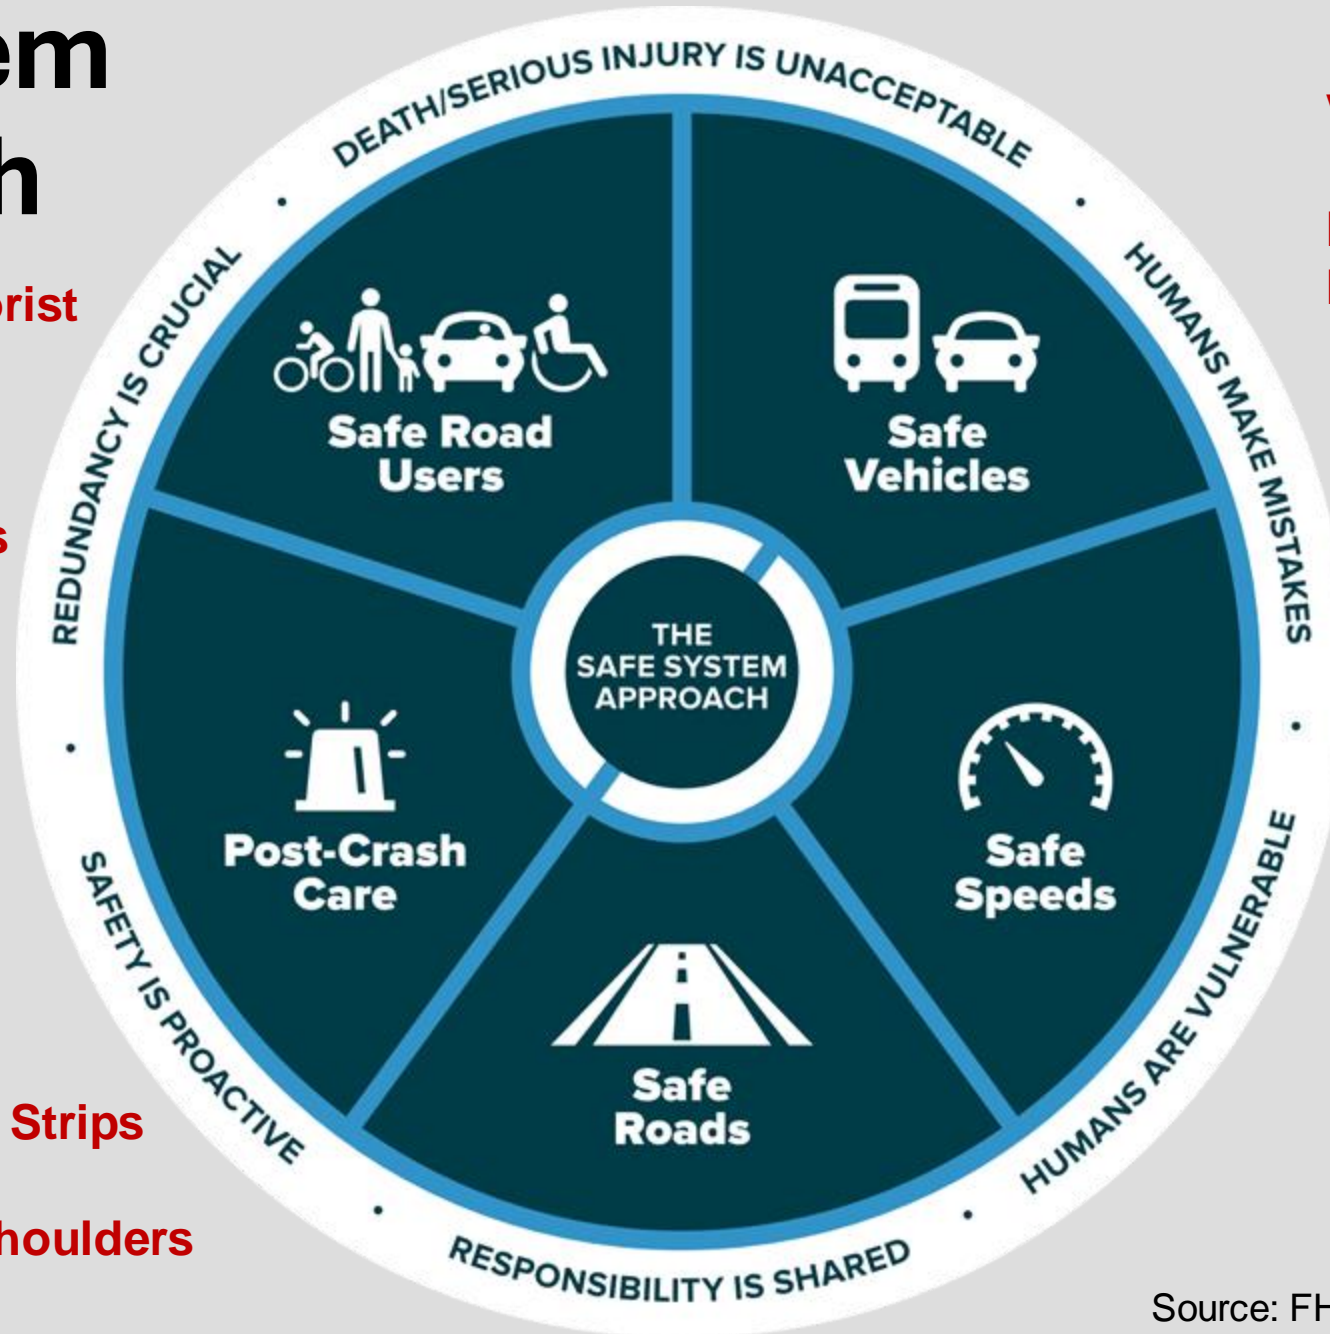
em
h
orist
s
Strips
houlders

DEATH/SERIOUS INJURY IS UNACCEPTABLE • HUMANS MAKE MISTAKES • HUMANS ARE VULNERABLE • RESPONSIBILITY IS SHARED • SAFETY IS PROACTIVE • REDUNDANCY IS CRUCIAL •

Safe Road Users

Safe Vehicles

THE SAFE SYSTEM APPROACH

Post-Crash Care

Safe Speeds

Safe Roads

Source: FH